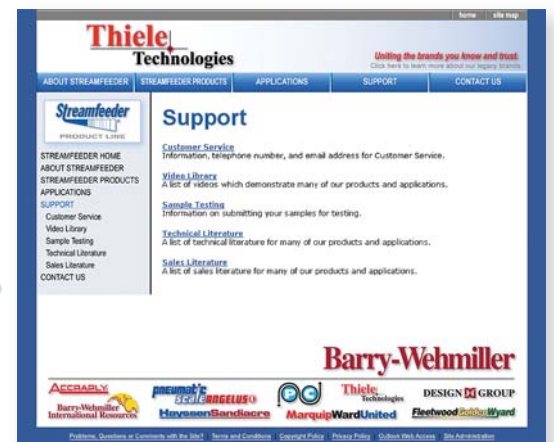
home | site map

Thiele Technologies

Uniting the brands you know and trust.
Click here to learn more about our legacy brands

ABOUT STREAMFEEDER | STREAMFEEDER PRODUCTS | APPLICATIONS | SUPPORT | CONTACT US

Streamfeeder
PRODUCT LINE

STREAMFEEDER HOME
ABOUT STREAMFEEDER
STREAMFEEDER PRODUCTS
APPLICATIONS
SUPPORT
Customer Service
Video Library
Sample Testing
Technical Literature
Sales Literature
CONTACT US

Support

Customer Service
Information, telephone number, and email address for Customer Service.

Video Library
A list of videos which demonstrate many of our products and applications.

Sample Testing
Information on submitting your samples for testing.

Technical Literature
A list of technical literature for many of our products and applications.

Sales Literature
A list of sales literature for many of our products and applications.

Barry-Wehmiller

ACCRAPLY
Barry-Wehmiller International Resources
pneumatic scale ANGELUS
HayssenSandiacre
PCMC
Thiele Technologies
MarquipWardUnited
DESIGN GROUP
Fleetwood GoldcoWyard

Problems, Questions or Comments with the Site? | Terms and Conditions | Copyright Policy | Privacy Policy | Outlook Web Access | Site Administration